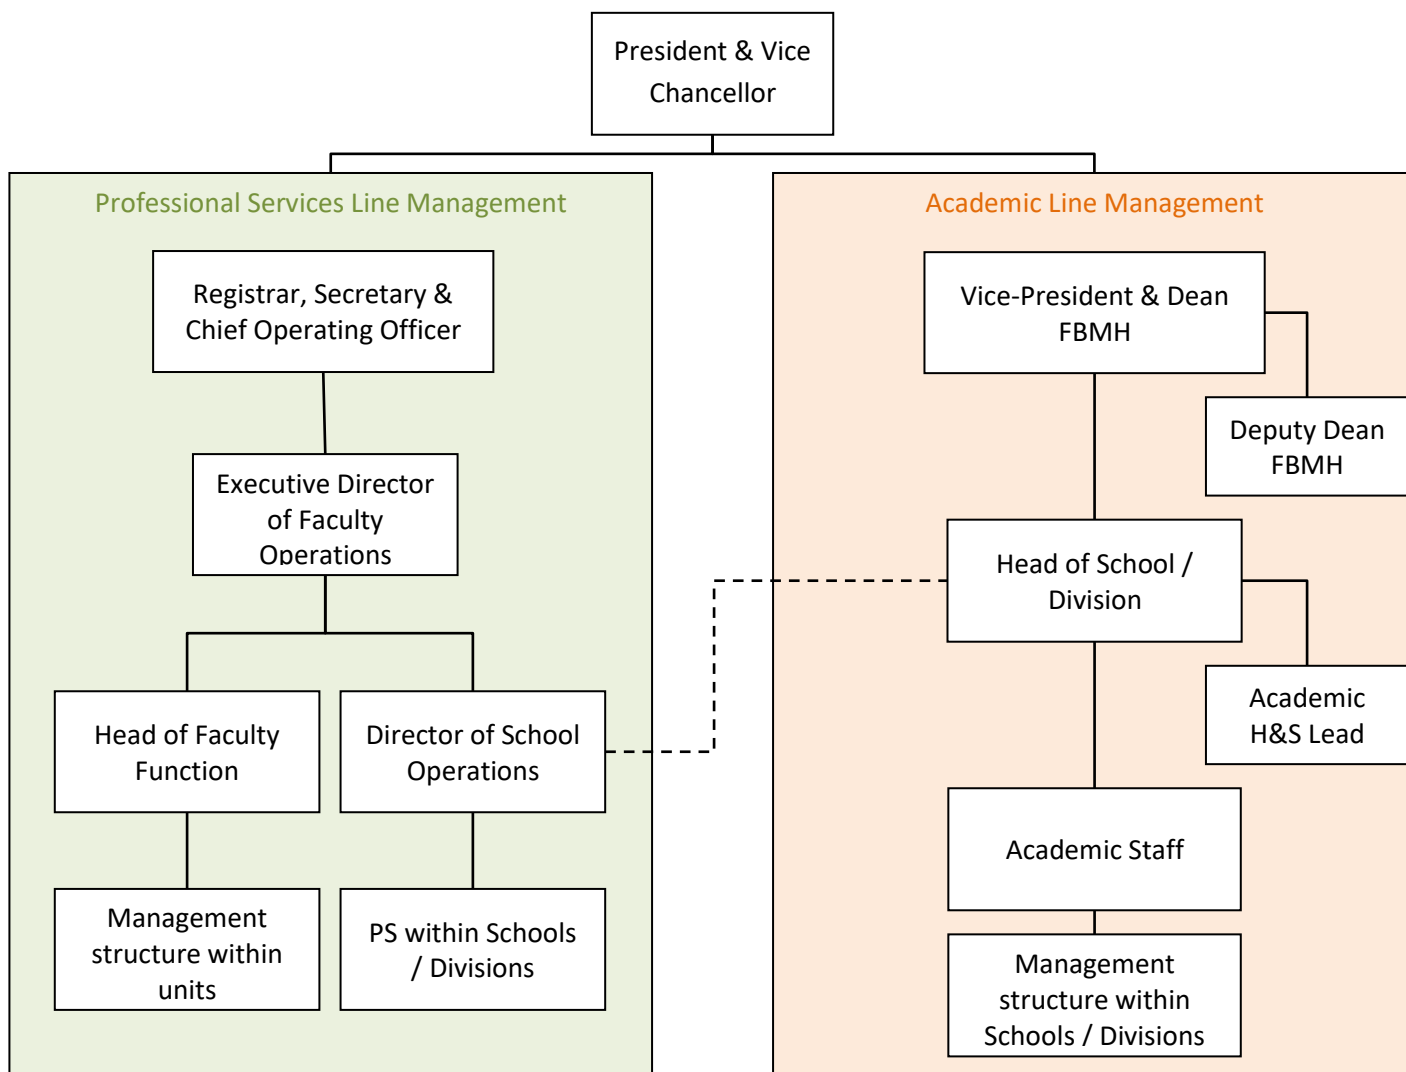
President & Vice Chancellor

Professional Services Line Management

Registrar, Secretary & Chief Operating Officer

Executive Director of Faculty Operations

Head of Faculty Function

Director of School Operations

Management structure within units

PS within Schools / Divisions

Academic Line Management

Vice-President & Dean FBMH

Deputy Dean FBMH

Head of School / Division

Academic H&S Lead

Academic Staff

Management structure within Schools / Divisions